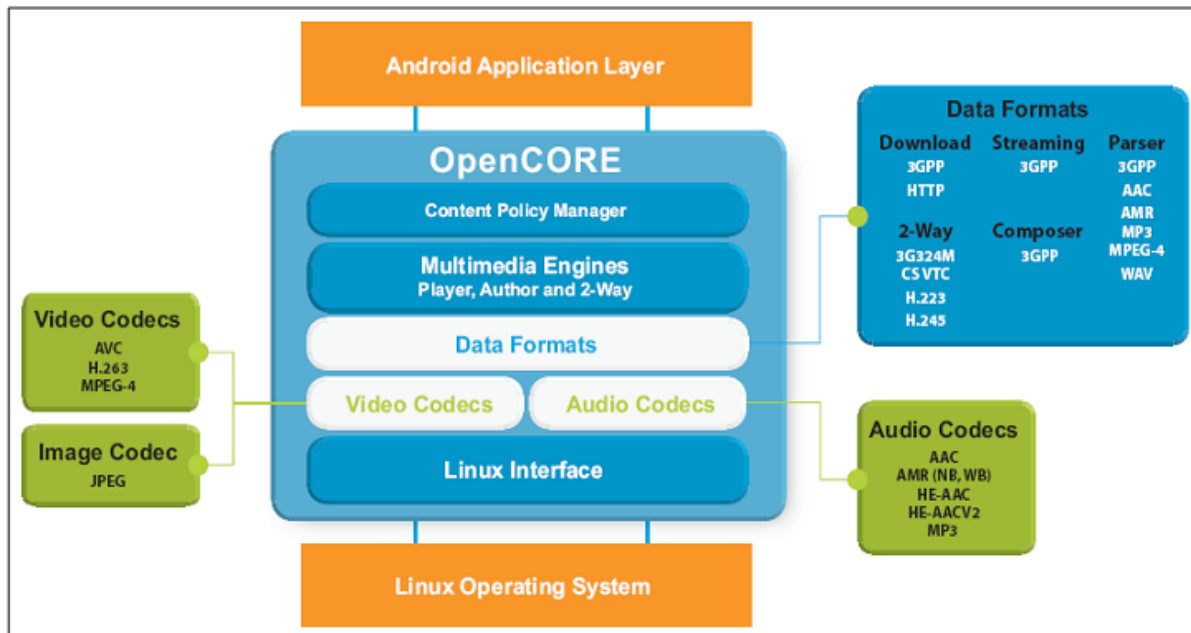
Android Application Layer

OpenCORE

Content Policy Manager

Multimedia Engines
Player, Author and 2-Way

Data Formats

Video Codecs

Audio Codecs

Linux Interface

Linux Operating System

Video Codecs
AVC
H.263
MPEG-4

Image Codec
JPEG

Data Formats

Download
3GPP
HTTP

Streaming
3GPP

Parser
3GPP
AAC
AMR
MP3
MPEG-4
WAV

2-Way
3G324M
CS VTC
H.223
H.245

Composer
3GPP

Audio Codecs
AAC
AMR (NB, WB)
HE-AAC
HE-AACV2
MP3